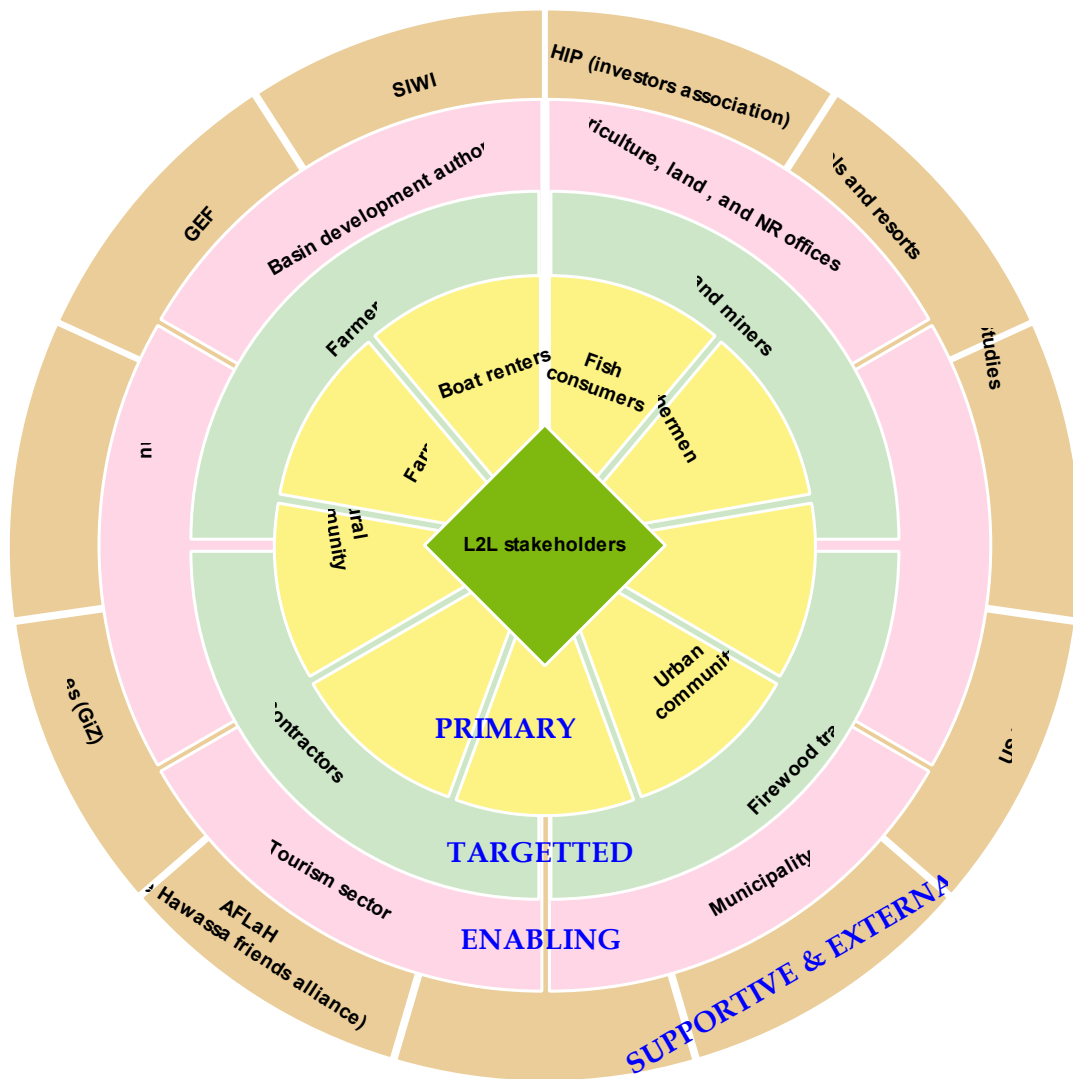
SIWI

HIP (investors association)

GEF

ls and resorts

tudies

Basin development author

riculture, land , and NR offices

Farmer

and miners

Boat renters

Fish consumers

hermen

Farm

ural munity

L2L stakeholders

Urban communit

PRIMARY

ontractors

Firewood tra

TARGETTED

Tourism sector

Municipality

ENABLING

es (GiZ)

AFLaH
Hawassa friends alliance)

Us

SUPPORTIVE & EXTERNA